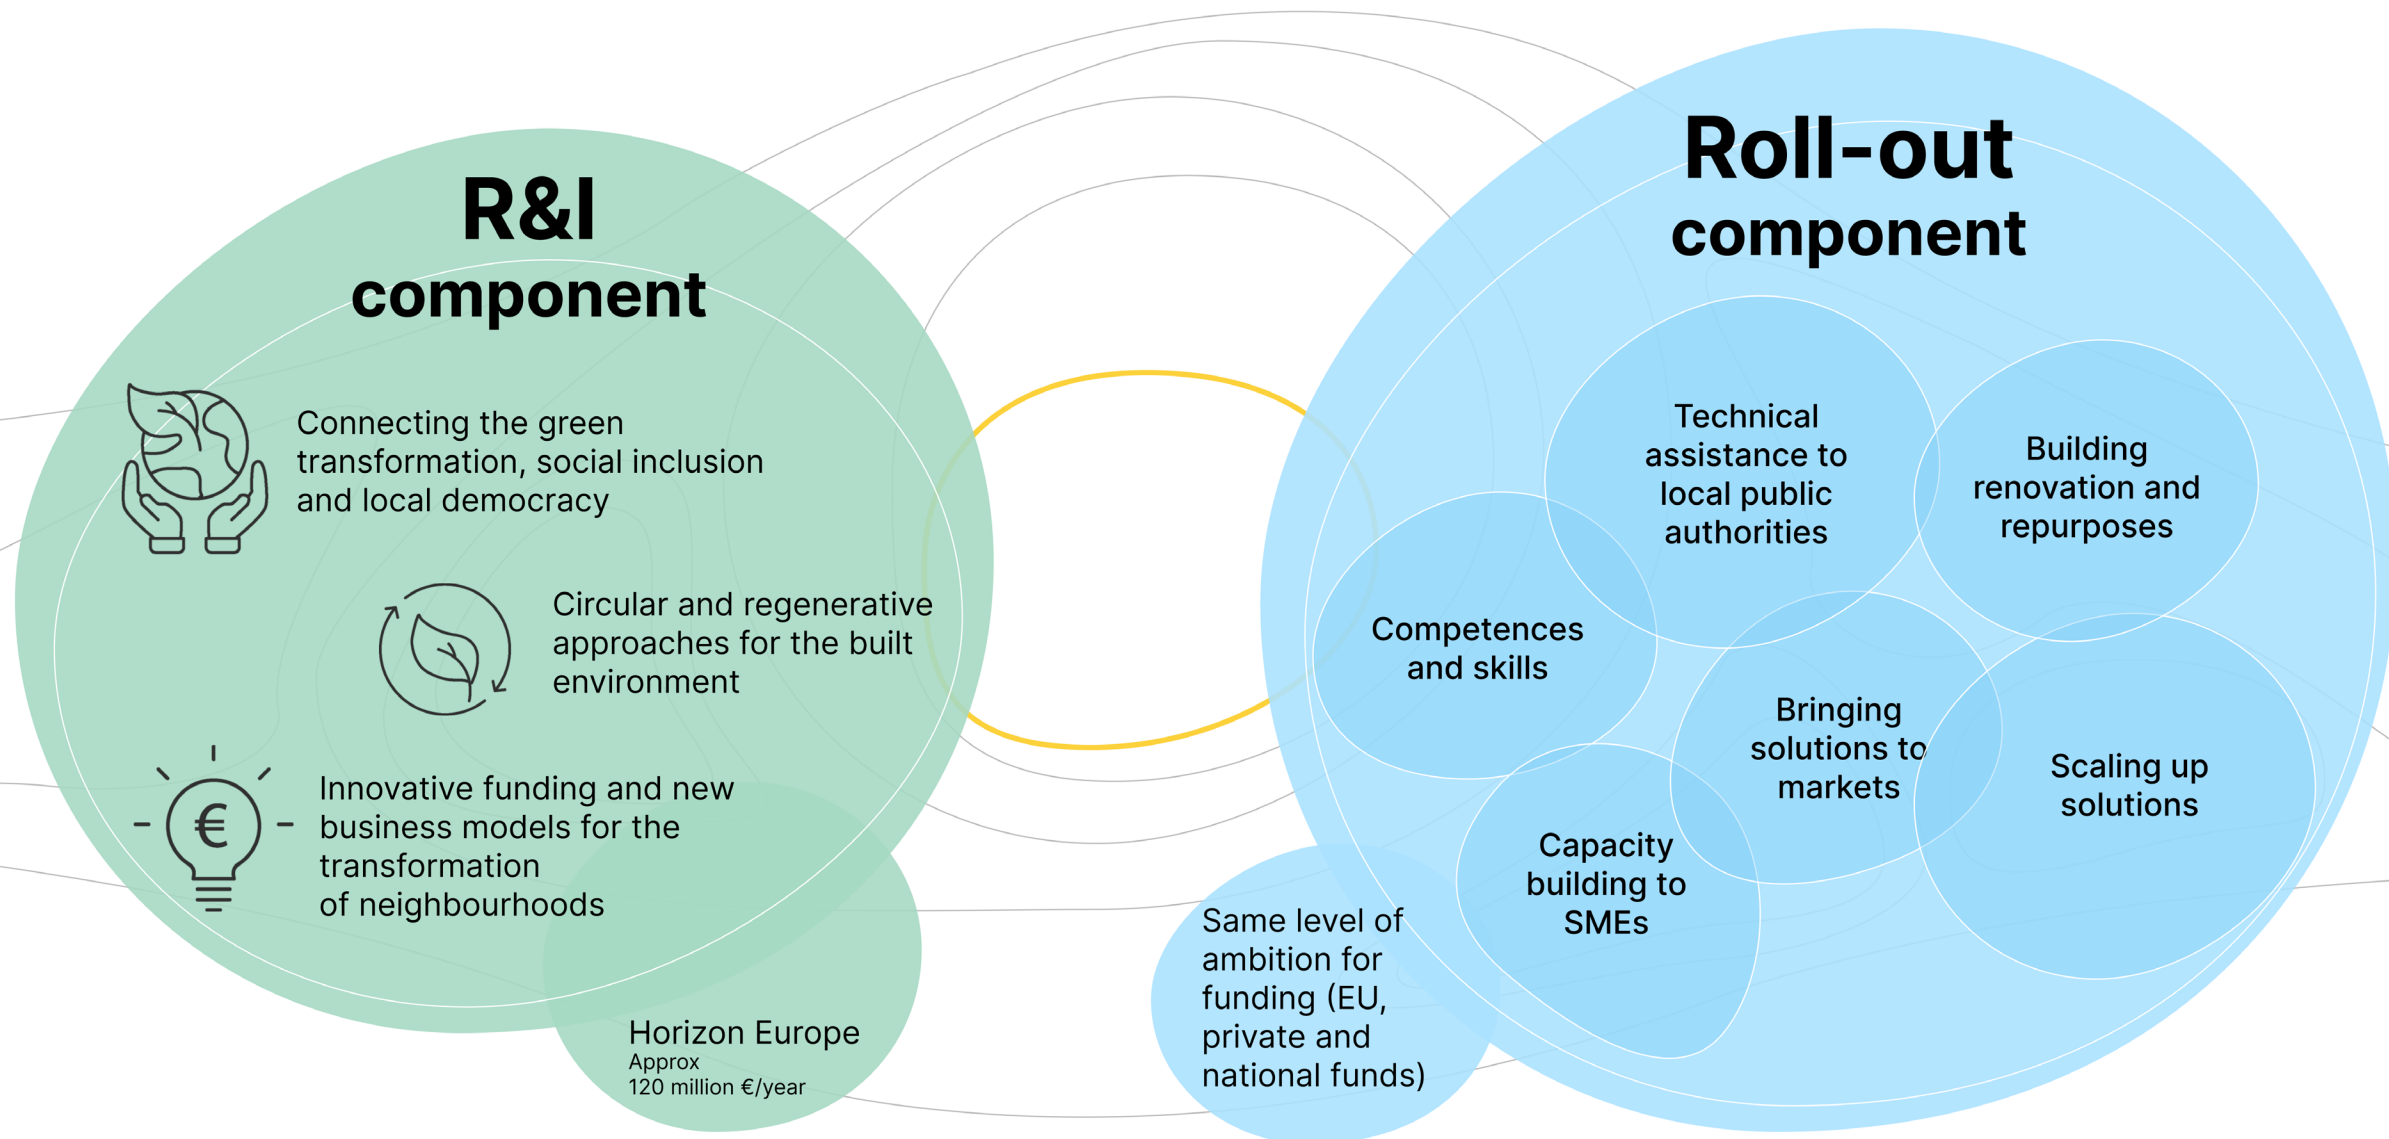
R&I component

Connecting the green transformation, social inclusion and local democracy

Circular and regenerative approaches for the built environment

Innovative funding and new business models for the transformation of neighbourhoods

Horizon Europe
Approx
120 million €/year

Roll-out component

Technical assistance to local public authorities

Building renovation and repurposes

Competences and skills

Bringing solutions to markets

Scaling up solutions

Capacity building to SMEs

Same level of ambition for funding (EU, private and national funds)